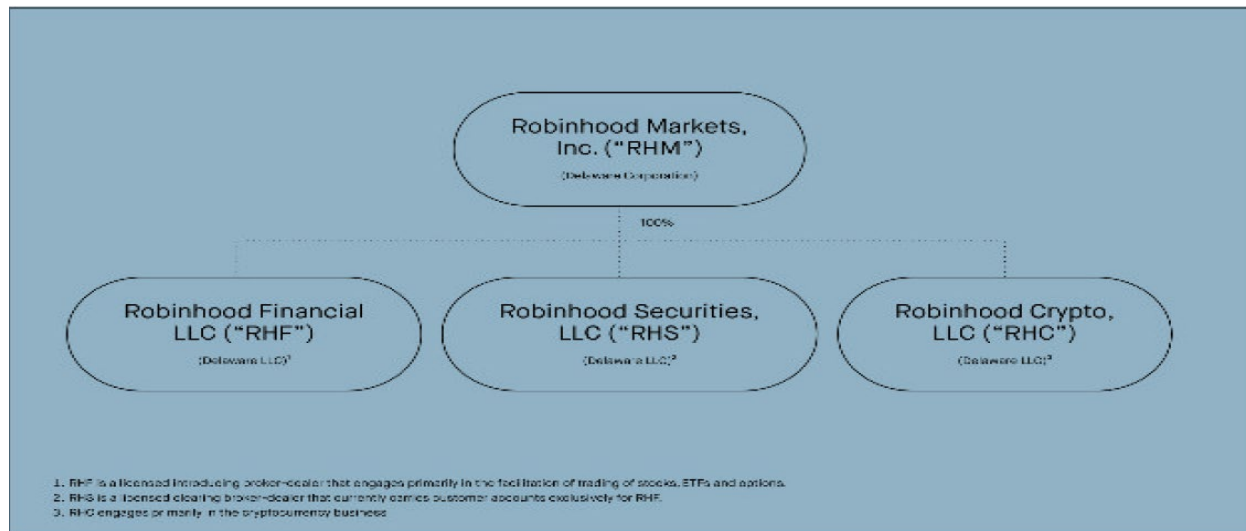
Robinhood Markets, Inc. (“RHM”)

(Delaware Corporation)

100%

Robinhood Financial LLC (“RHF”)

(Delaware LLC)$^1$

Robinhood Securities, LLC (“RHS”)

(Delaware LLC)$^2$

Robinhood Crypto, LLC (“RHC”)

(Delaware LLC)$^3$

1. RHF is a licensed introducing broker-dealer that engages primarily in the facilitation of trading of stocks, ETFs and options.
2. RHS is a licensed clearing broker-dealer that currently carries customer accounts exclusively for RHF.
3. RHC engages primarily in the cryptocurrency business